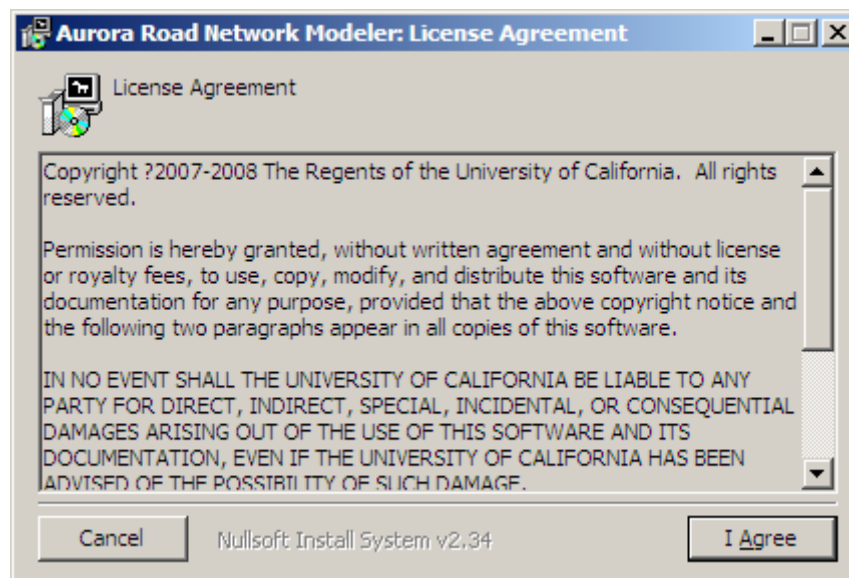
Aurora Road Network Modeler: License Agreement

License Agreement

Copyright ?2007-2008 The Regents of the University of California. All rights reserved.

Permission is hereby granted, without written agreement and without license or royalty fees, to use, copy, modify, and distribute this software and its documentation for any purpose, provided that the above copyright notice and the following two paragraphs appear in all copies of this software.

IN NO EVENT SHALL THE UNIVERSITY OF CALIFORNIA BE LIABLE TO ANY PARTY FOR DIRECT, INDIRECT, SPECIAL, INCIDENTAL, OR CONSEQUENTIAL DAMAGES ARISING OUT OF THE USE OF THIS SOFTWARE AND ITS DOCUMENTATION, EVEN IF THE UNIVERSITY OF CALIFORNIA HAS BEEN ADVISED OF THE POSSIBILITY OF SUCH DAMAGE.

Cancel

Nullsoft Install System v2.34

I Agree